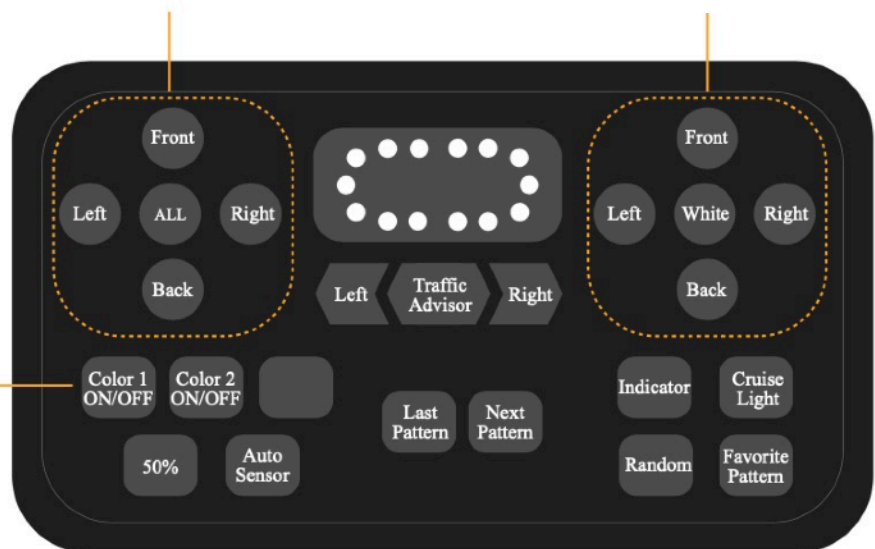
Front
Left
ALL
Right
Back

Left
Traffic Advisor
Right

Front
Left
White
Right
Back

Color 1 ON/OFF
Color 2 ON/OFF

50%
Auto Sensor

Last Pattern
Next Pattern

Indicator
Cruise Light
Random
Favorite Pattern